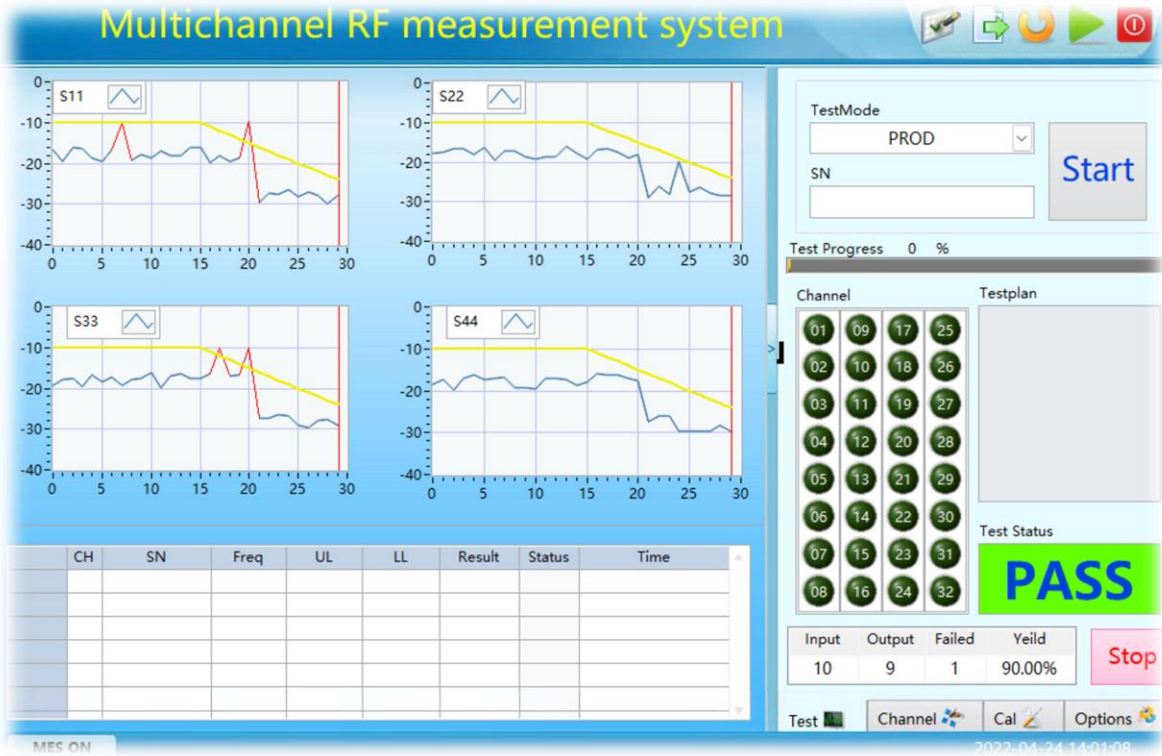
Multichannel RF measurement system

S11
0
-10
-20
-30
-40
0 5 10 15 20 25 30

S22
0
-10
-20
-30
-40
0 5 10 15 20 25 30

S33
0
-10
-20
-30
-40
0 5 10 15 20 25 30

S44
0
-10
-20
-30
-40
0 5 10 15 20 25 30

| | CH | SN | Freq | UL | LL | Result | Status | Time |
|---|---|---|---|---|---|---|---|---|
| | | | | | | | | |
| | | | | | | | | |
| | | | | | | | | |
| | | | | | | | | |
| | | | | | | | | |
| | | | | | | | | |

MES ON

TestMode
PROD
SN
Start

Test Progress 0 %

Channel
01 09 17 25
02 10 18 26
03 11 19 27
04 12 20 28
05 13 21 29
06 14 22 30
07 15 23 31
08 16 24 32

Testplan

Test Status
PASS

| Input | Output | Failed | Yeild |
|---|---|---|---|
| 10 | 9 | 1 | 90.00% |

Stop

Test Channel Cal Options

2022-04-24 14:01:08